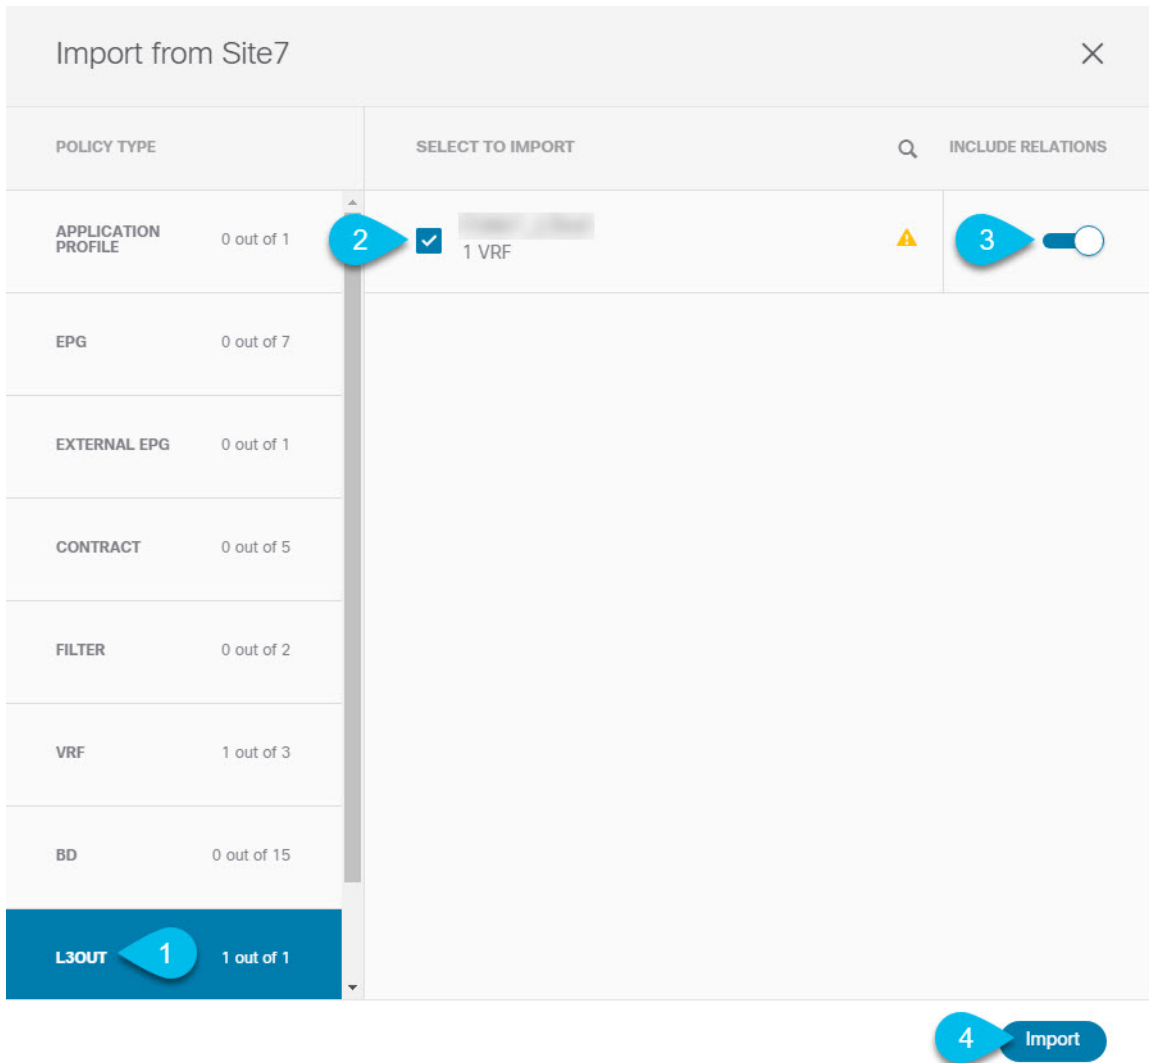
Import from Site7

×

POLICY TYPE

SELECT TO IMPORT

INCLUDE RELATIONS

APPLICATION PROFILE 0 out of 1

2 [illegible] 1 VRF

3

EPG 0 out of 7

EXTERNAL EPG 0 out of 1

CONTRACT 0 out of 5

FILTER 0 out of 2

VRF 1 out of 3

BD 0 out of 15

L3OUT 1 1 out of 1

4 Import